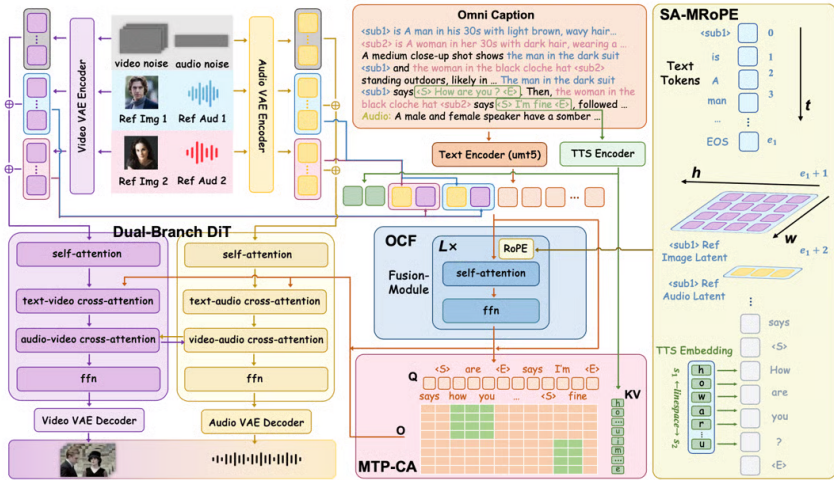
video noise
audio noise
Ref Img 1
Ref Aud 1
Ref Img 2
Ref Aud 2
Video VAE Encoder
Audio VAE Encoder

Omni Caption
<sub1> is A man in his 30s with light brown, wavy hair…
<sub2> is A woman in her 30s with dark hair, wearing a …
A medium close-up shot shows the man in the dark suit <sub1> and the woman in the black cloche hat <sub2> standing outdoors, likely in … The man in the dark suit <sub1> says <S> How are you ? <E>. Then, the woman in the black cloche hat <sub2> says <S> I'm fine <E>, followed …
Audio: A male and female speaker have a somber …

Text Encoder (umt5)
TTS Encoder

SA-MRoPE
Text Tokens
<sub1>
is
A
man
EOS
0
1
2
3
$e_1$
t
h
w
$e_1 + 1$
$e_1 + 2$
<sub1> Ref Image Latent
<sub1> Ref Audio Latent
TTS Embedding
says
<S>
How
are
you
?
<E>
h
o
w
a
r
u
$s_1 \leftarrow linspace \rightarrow s_2$

Dual-Branch DiT
self-attention
text-video cross-attention
audio-video cross-attention
ffn
Video VAE Decoder
self-attention
text-audio cross-attention
video-audio cross-attention
ffn
Audio VAE Decoder

OCF
Fusion-Module
L×
RoPE
self-attention
ffn

Q
<S>
are
<E>
says
I'm
<E>
says
how
you
…
<S>
fine
KV
O
MTP-CA